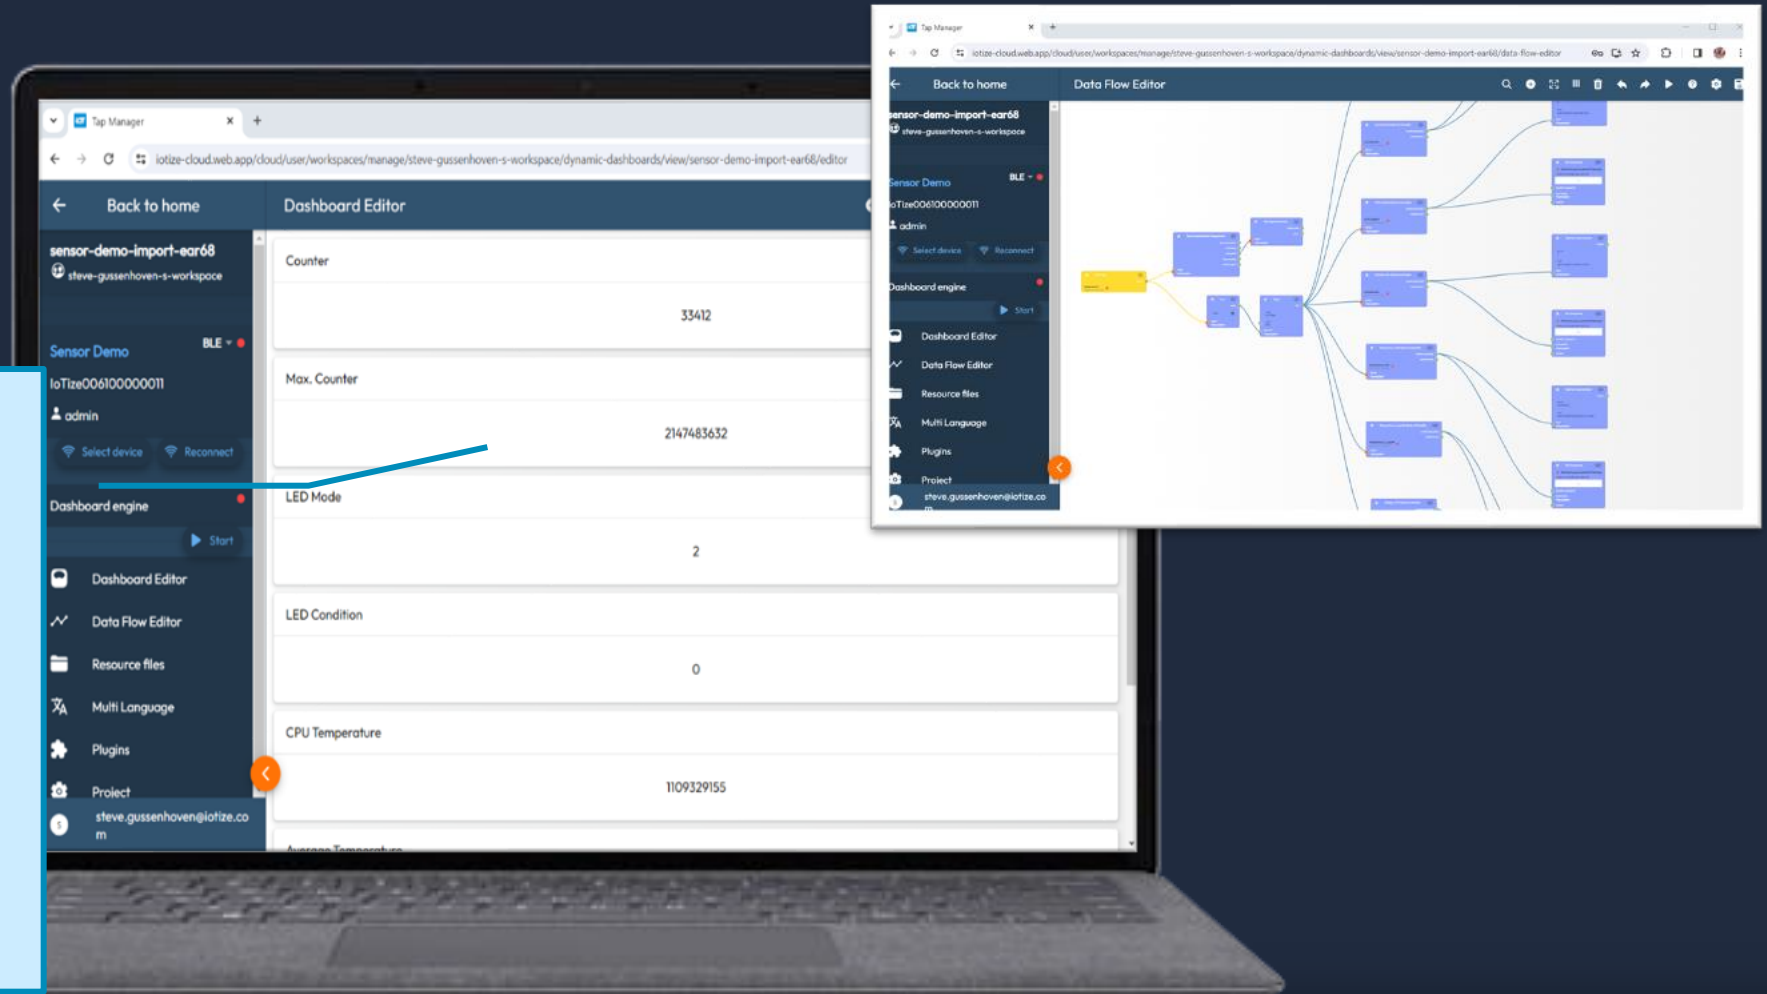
Tap Manager

iotize-cloud.web.app/cloud/user/workspaces/manage/steve-gussenhoven-s-workspace/dynamic-dashboards/view/sensor-demo-import-ear68/editor

Back to home

Dashboard Editor

sensor-demo-import-ear68

steve-gussenhoven-s-workspace

Sensor Demo

BLE

IoTize006100000011

admin

Select device

Reconnect

Dashboard engine

Start

Dashboard Editor

Data Flow Editor

Resource files

Multi Language

Plugins

Project

steve.gussenhoven@iotize.com

Counter

33412

Max. Counter

2147483632

LED Mode

2

LED Condition

0

CPU Temperature

1109329155

Tap Manager

iotize-cloud.web.app/cloud/user/workspaces/manage/steve-gussenhoven-s-workspace/dynamic-dashboards/view/sensor-demo-import-ear68/data-flow-editor

Back to home

Data Flow Editor

ensor-demo-import-ear68

steve-gussenhoven-s-workspace

Sensor Demo

BLE

IoTize006100000011

admin

Select device

Reconnect

Dashboard engine

Start

Dashboard Editor

Data Flow Editor

Resource files

Multi Language

Plugins

Project

steve.gussenhoven@iotize.com